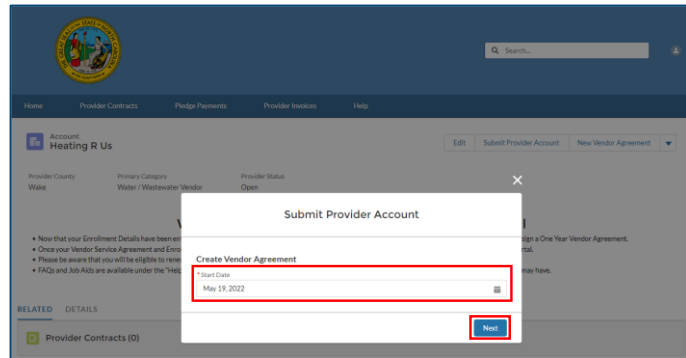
Search...

Home Provider Contracts Pledge Payments Provider Invoices Help

Account
Heating R Us

Edit Submit Provider Account New Vendor Agreement

Provider County
Wake

Primary Category
Water / Wastewater Vendor

Provider Status
Open

• Now that your Enrollment Details have been en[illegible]
• Once your Vendor Service Agreement and Enro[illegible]
• Please be aware that you will be eligible to rene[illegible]
• FAQs and Job Aids are available under the "Help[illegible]

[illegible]sign a One Year Vendor Agreement.
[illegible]rtal.
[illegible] may have.

Submit Provider Account

Create Vendor Agreement

* Start Date
May 19, 2022

Next

RELATED DETAILS

Provider Contracts (0)